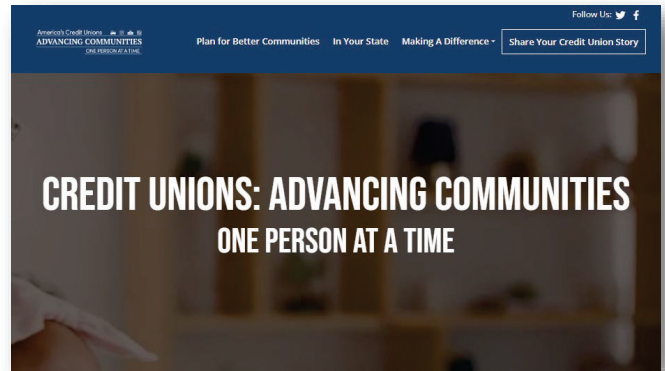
Follow Us:

America's Credit Unions
ADVANCING COMMUNITIES
ONE PERSON AT A TIME

Plan for Better Communities
In Your State
Making A Difference
Share Your Credit Union Story

CREDIT UNIONS: ADVANCING COMMUNITIES
ONE PERSON AT A TIME